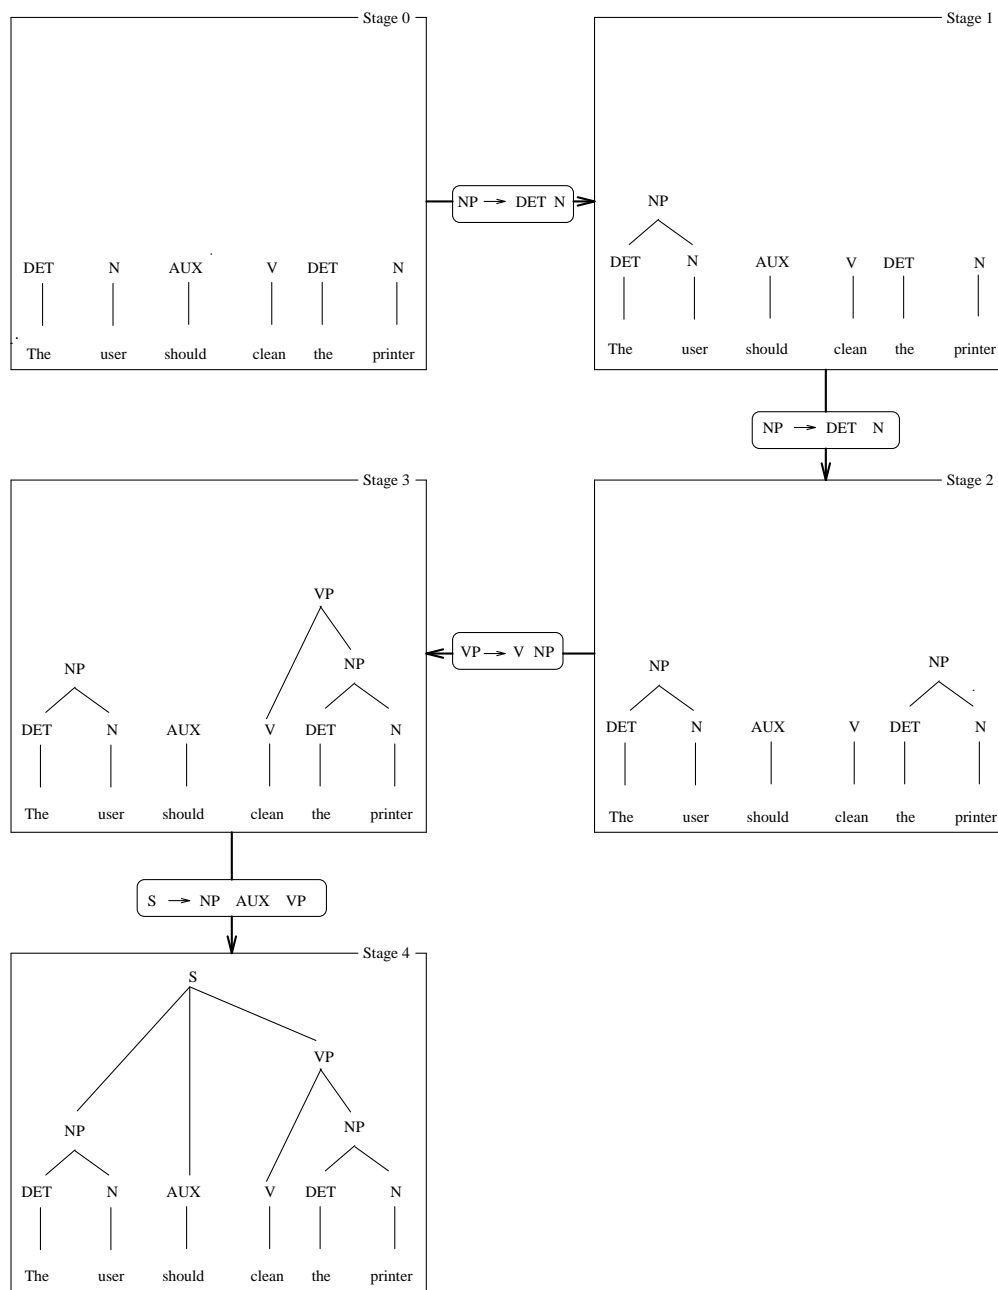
Stage 0

DET N AUX V DET N

The user should clean the printer

NP → DET N

Stage 1

NP

DET N AUX V DET N

The user should clean the printer

NP → DET N

Stage 2

NP NP

DET N AUX V DET N

The user should clean the printer

VP → V NP

Stage 3

VP

NP NP

DET N AUX V DET N

The user should clean the printer

S → NP AUX VP

Stage 4

S

VP

NP NP

DET N AUX V DET N

The user should clean the printer